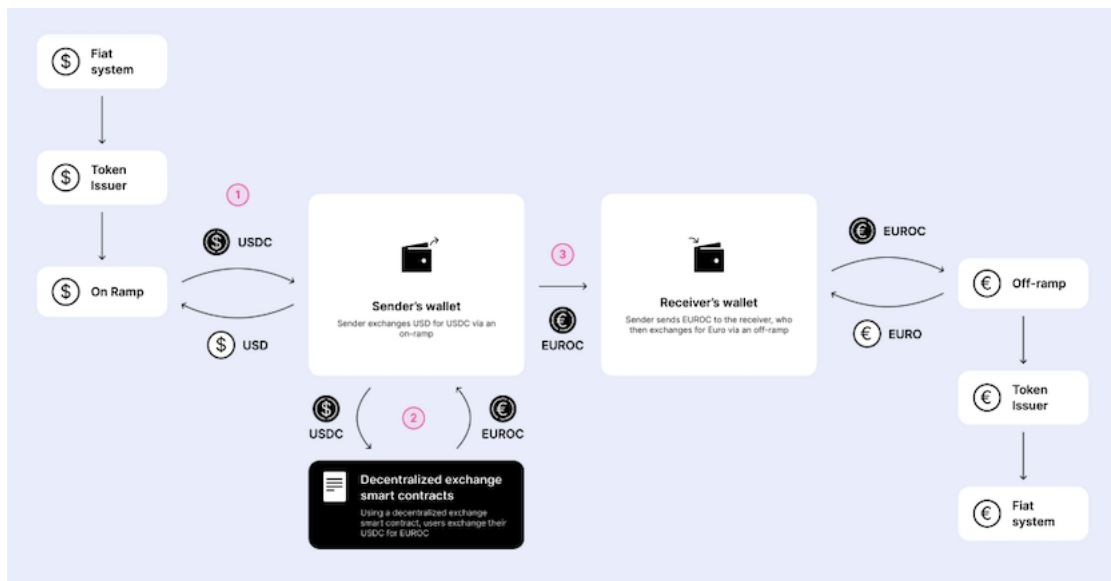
Fiat system

Token Issuer

On Ramp

1

USDC

USD

Sender's wallet

Sender exchanges USD for USDC via an on-ramp

USDC

2

EUROC

Decentralized exchange smart contracts

Using a decentralized exchange smart contract, users exchange their USDC for EUROC

3

EUROC

Receiver's wallet

Sender sends EUROC to the receiver, who then exchanges for Euro via an off-ramp

EUROC

EURO

Off-ramp

Token Issuer

Fiat system